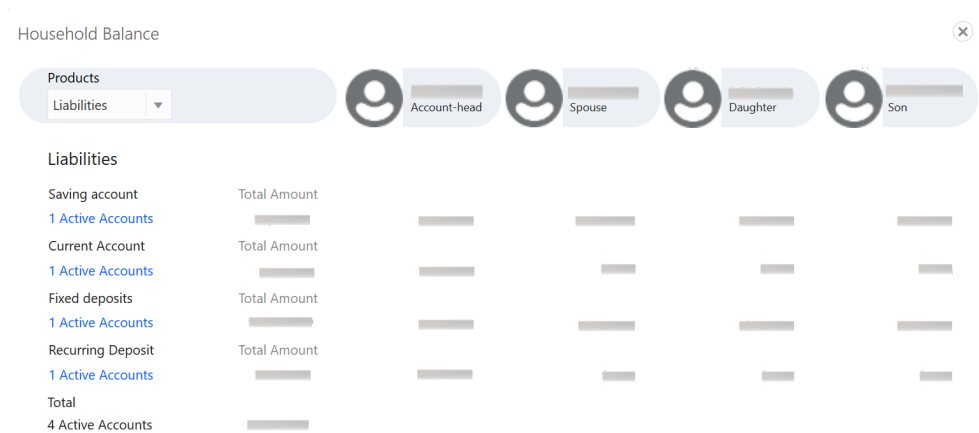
Household Balance

Products
Liabilities

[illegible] Account-head
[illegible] Spouse
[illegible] Daughter
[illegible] Son

Liabilities

| | | | | | |
|---|---|---|---|---|---|
| Saving account | Total Amount | | | | |
| 1 Active Accounts | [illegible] | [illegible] | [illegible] | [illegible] | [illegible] |
| Current Account | Total Amount | | | | |
| 1 Active Accounts | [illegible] | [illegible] | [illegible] | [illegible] | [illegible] |
| Fixed deposits | Total Amount | | | | |
| 1 Active Accounts | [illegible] | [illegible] | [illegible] | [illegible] | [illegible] |
| Recurring Deposit | Total Amount | | | | |
| 1 Active Accounts | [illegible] | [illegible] | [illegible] | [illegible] | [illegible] |
| Total | | | | | |
| 4 Active Accounts | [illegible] | | | | |